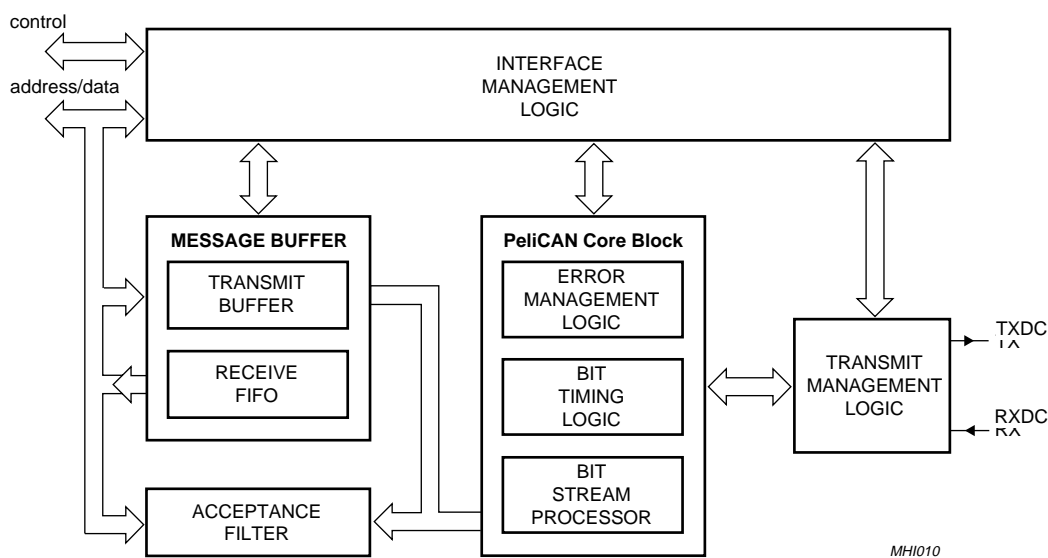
control

address/data

INTERFACE MANAGEMENT LOGIC

MESSAGE BUFFER

TRANSMIT BUFFER

RECEIVE FIFO

PeliCAN Core Block

ERROR MANAGEMENT LOGIC

BIT TIMING LOGIC

BIT STREAM PROCESSOR

TRANSMIT MANAGEMENT LOGIC

TXDC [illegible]

RXDC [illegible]

ACCEPTANCE FILTER

MHI010